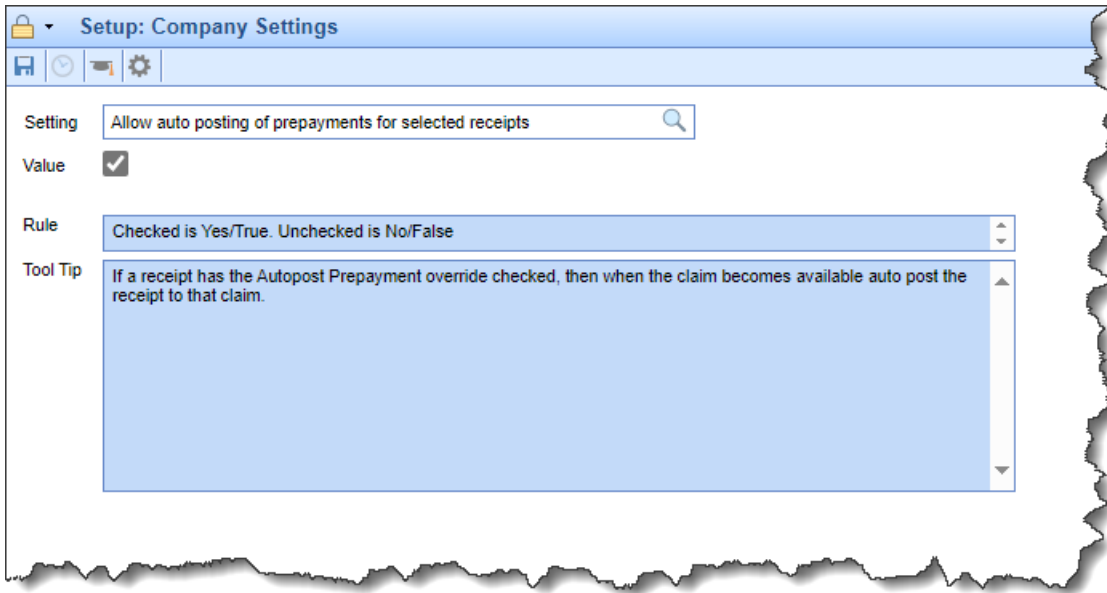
Setup: Company Settings

Setting Allow auto posting of prepayments for selected receipts

Value

Rule Checked is Yes/True. Unchecked is No/False

Tool Tip If a receipt has the Autopost Prepayment override checked, then when the claim becomes available auto post the receipt to that claim.